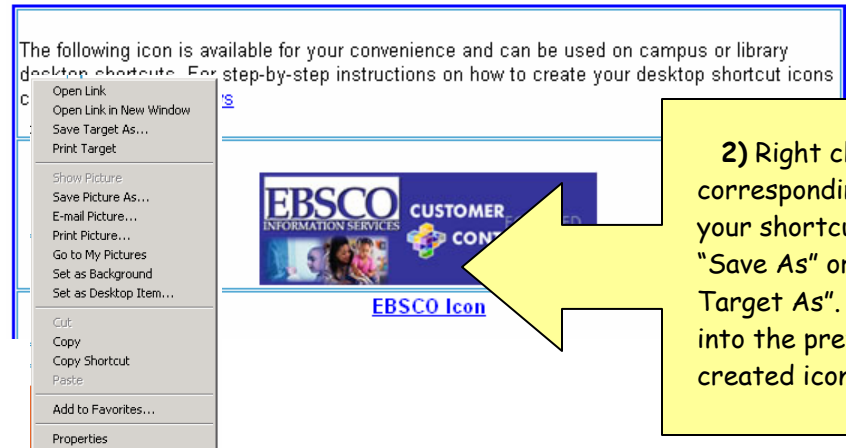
The following icon is available for your convenience and can be used on campus or library desktop shortcuts. For step-by-step instructions on how to create your desktop shortcut icons c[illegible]s

Open Link
Open Link in New Window
Save Target As...
Print Target

Show Picture
Save Picture As...
E-mail Picture...
Print Picture...
Go to My Pictures
Set as Background
Set as Desktop Item...

Cut
Copy
Copy Shortcut
Paste

Add to Favorites...

Properties

EBSCO INFORMATION SERVICES CUSTOMER CON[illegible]

EBSCO Icon

2) Right cl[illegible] correspondin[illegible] your shortcu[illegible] "Save As" or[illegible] Target As". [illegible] into the pre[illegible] created icon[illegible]